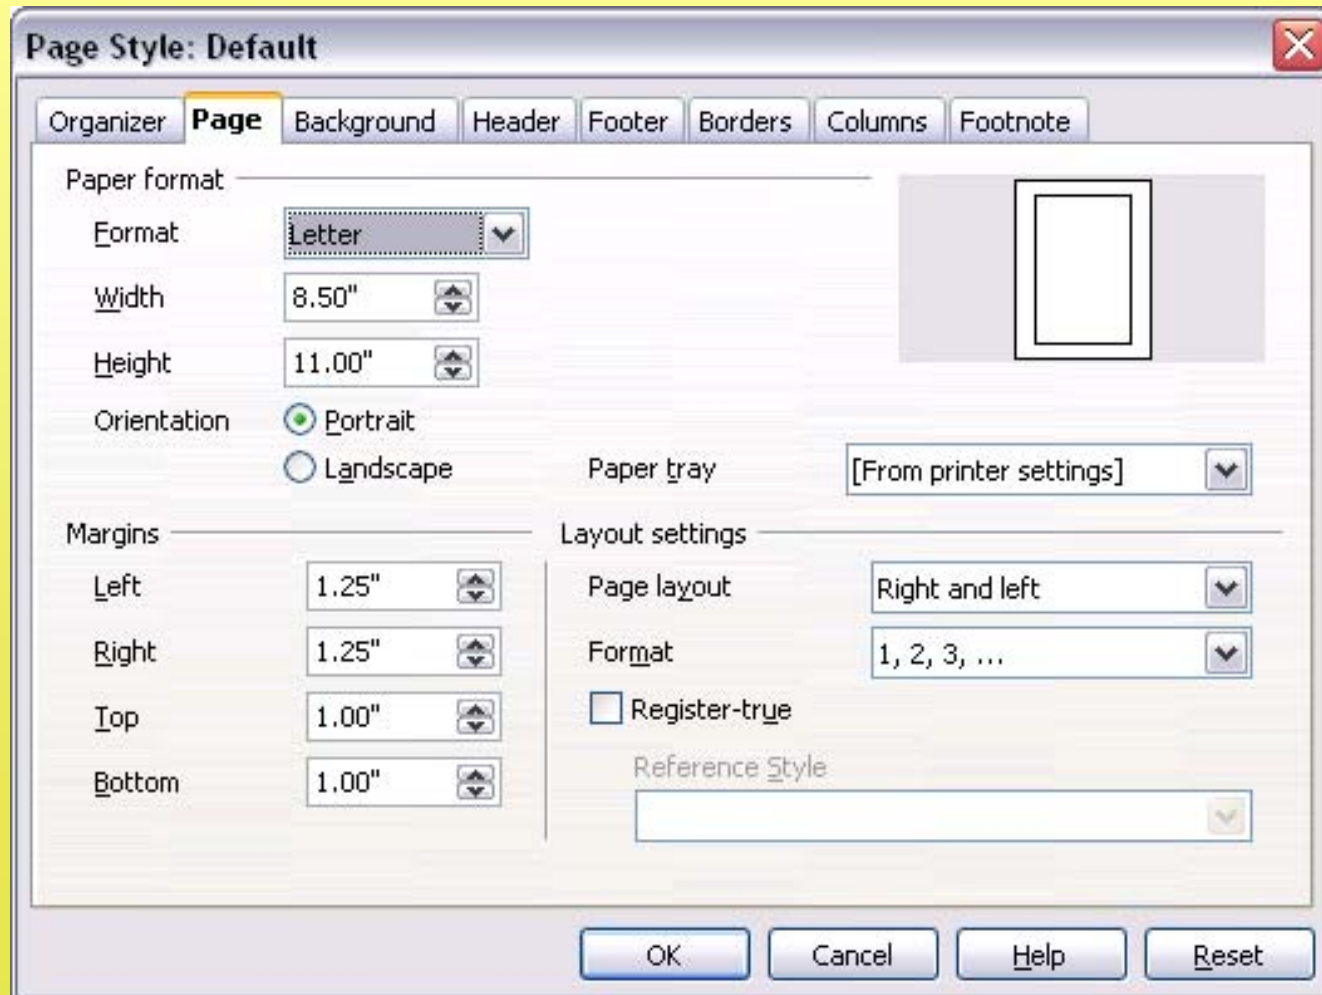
Page Style: Default

Organizer | Page | Background | Header | Footer | Borders | Columns | Footnote

Paper format

Format Letter

Width 8.50"

Height 11.00"

Orientation Portrait

Landscape

Paper tray [From printer settings]

Margins

Left 1.25"

Right 1.25"

Top 1.00"

Bottom 1.00"

Layout settings

Page layout Right and left

Format 1, 2, 3, ...

Register-true

Reference Style

OK Cancel Help Reset